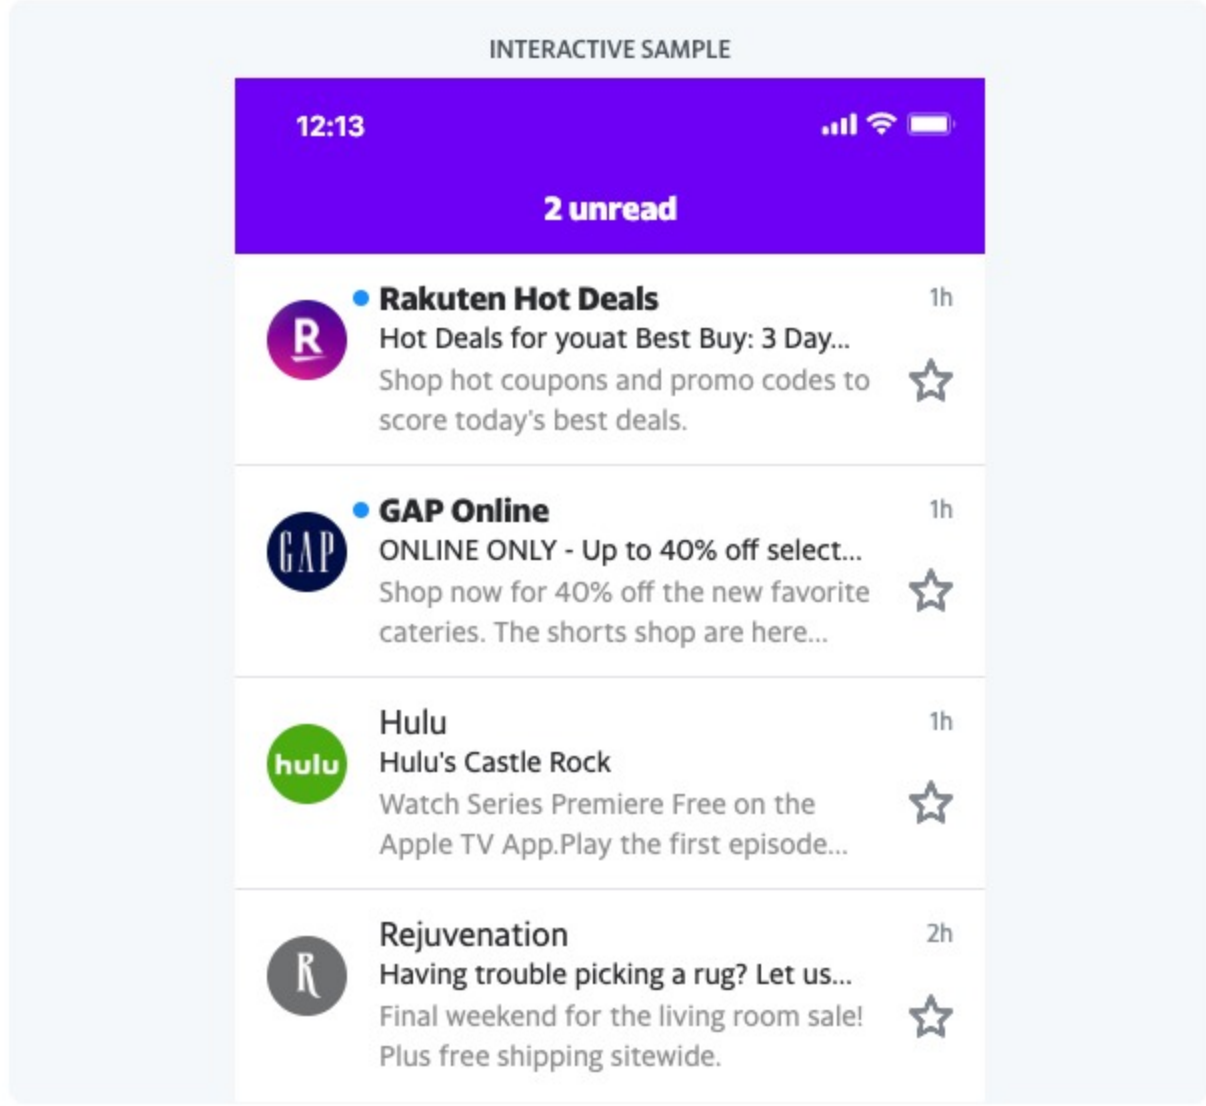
INTERACTIVE SAMPLE

12:13

2 unread

R

Rakuten Hot Deals
1h
Hot Deals for youat Best Buy: 3 Day...
Shop hot coupons and promo codes to score today's best deals.

GAP

GAP Online
1h
ONLINE ONLY - Up to 40% off select...
Shop now for 40% off the new favorite cateries. The shorts shop are here...

hulu

Hulu
1h
Hulu's Castle Rock
Watch Series Premiere Free on the Apple TV App.Play the first episode...

R

Rejuvenation
2h
Having trouble picking a rug? Let us...
Final weekend for the living room sale! Plus free shipping sitewide.